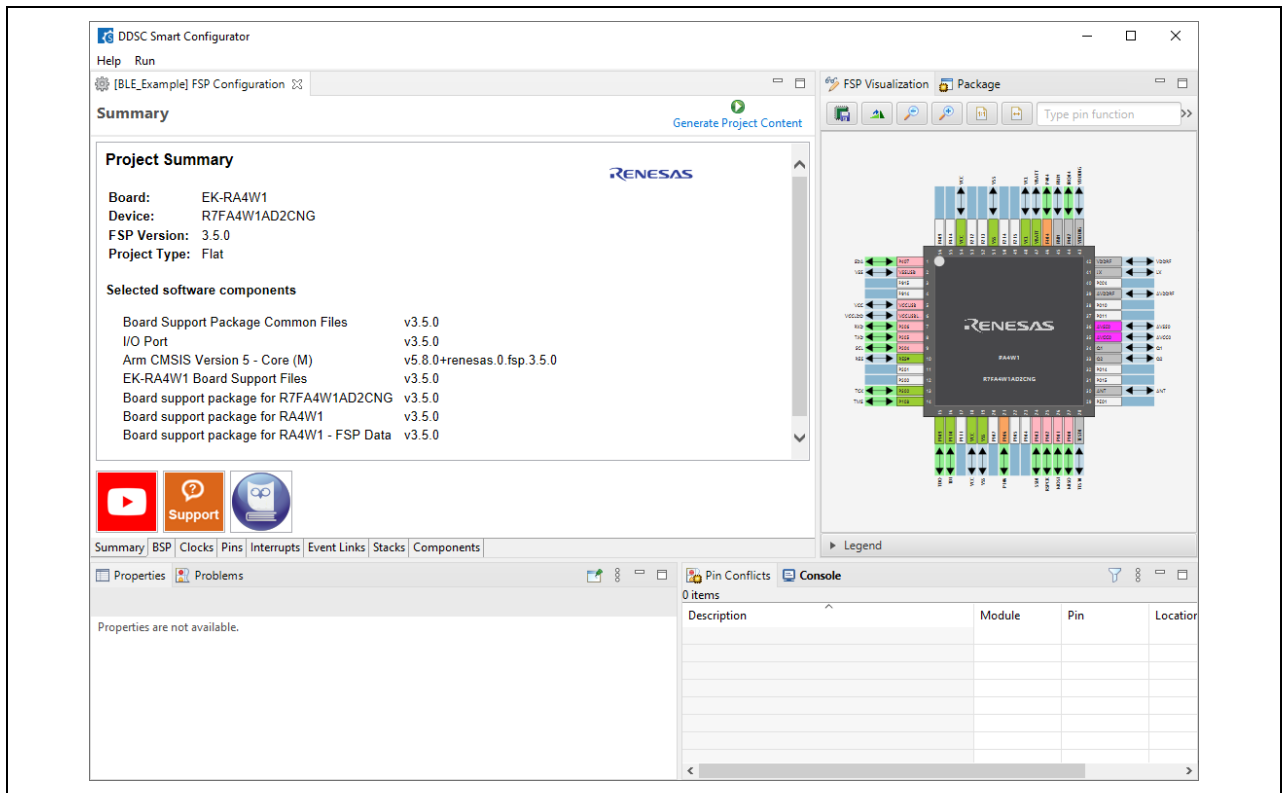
DDSC Smart Configurator

Help Run

[BLE_Example] FSP Configuration

Summary

Generate Project Content

Project Summary

RENESAS

Board: EK-RA4W1
Device: R7FA4W1AD2CNG
FSP Version: 3.5.0
Project Type: Flat

Selected software components

| | |
|---|---|
| Board Support Package Common Files | v3.5.0 |
| I/O Port | v3.5.0 |
| Arm CMSIS Version 5 - Core (M) | v5.8.0+renesas.0.fsp.3.5.0 |
| EK-RA4W1 Board Support Files | v3.5.0 |
| Board support package for R7FA4W1AD2CNG | v3.5.0 |
| Board support package for RA4W1 | v3.5.0 |
| Board support package for RA4W1 - FSP Data | v3.5.0 |

Support

Summary BSP Clocks Pins Interrupts Event Links Stacks Components

FSP Visualization Package

Type pin function

RENESAS
RA4W1
R7FA4W1AD2CNG

Legend

Properties Problems

Properties are not available.

Pin Conflicts Console

0 items

| Description | Module | Pin | Location |
|---|---|---|---|